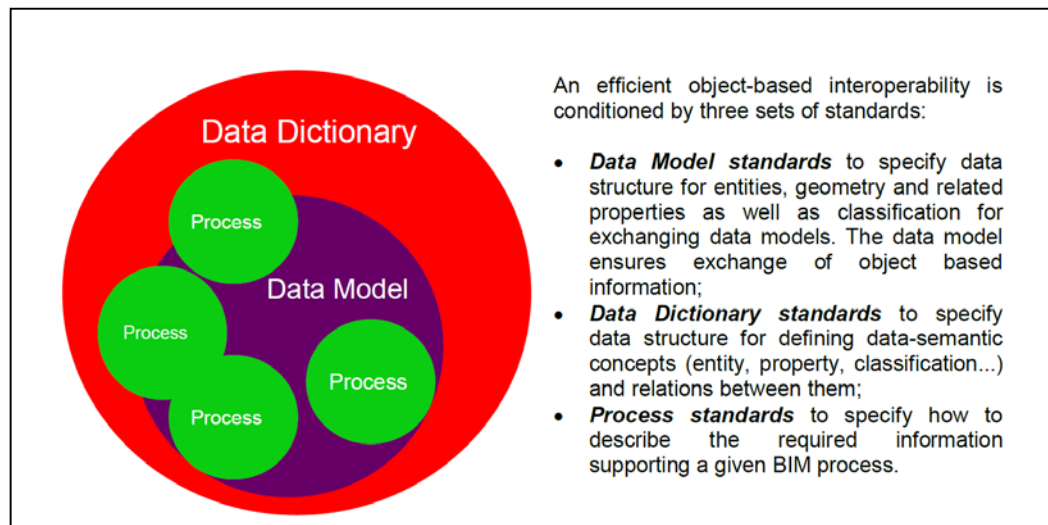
Data Dictionary

Process

Data Model

Process

Process

Process

An efficient object-based interoperability is conditioned by three sets of standards:

- ***Data Model standards*** to specify data structure for entities, geometry and related properties as well as classification for exchanging data models. The data model ensures exchange of object based information;
- ***Data Dictionary standards*** to specify data structure for defining data-semantic concepts (entity, property, classification...) and relations between them;
- ***Process standards*** to specify how to describe the required information supporting a given BIM process.